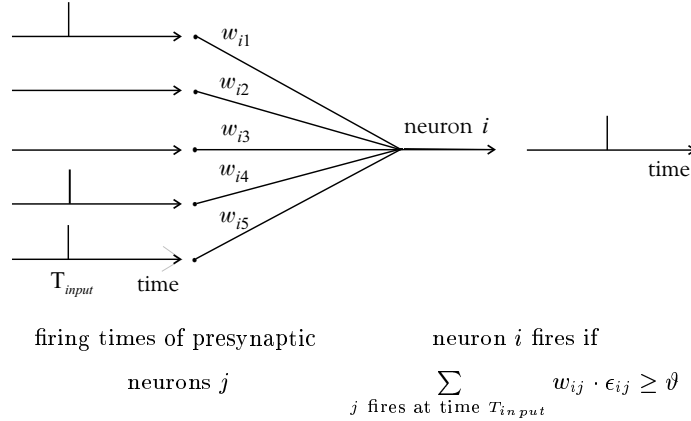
$w_{i1}$
$w_{i2}$
$w_{i3}$
$w_{i4}$
$w_{i5}$
neuron $i$
time
$T_{input}$ time

firing times of presynaptic neurons $j$

neuron $i$ fires if
$\sum_{j \text{ fires at time } T_{input}} w_{ij} \cdot \epsilon_{ij} \geq \vartheta$